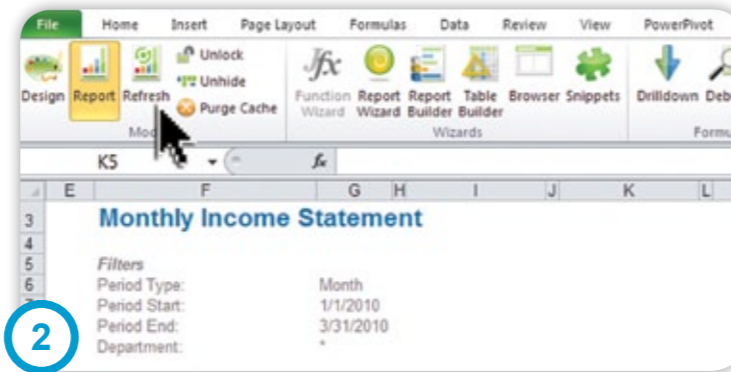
File Home Insert Page Layout Formulas Data Review View PowerPivot

Design Report Refresh Unlock Unhide Purge Cache Mo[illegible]

Function Wizard Report Wizard Report Builder Table Builder Browser Snippets Wizards

Drilldown Deb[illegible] Formu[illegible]

K5 $f_x$

E F G H I J K L

3 Monthly Income Statement
4
5 Filters
6 Period Type: Month
7 Period Start: 1/1/2010
Period End: 3/31/2010
Department: *

2